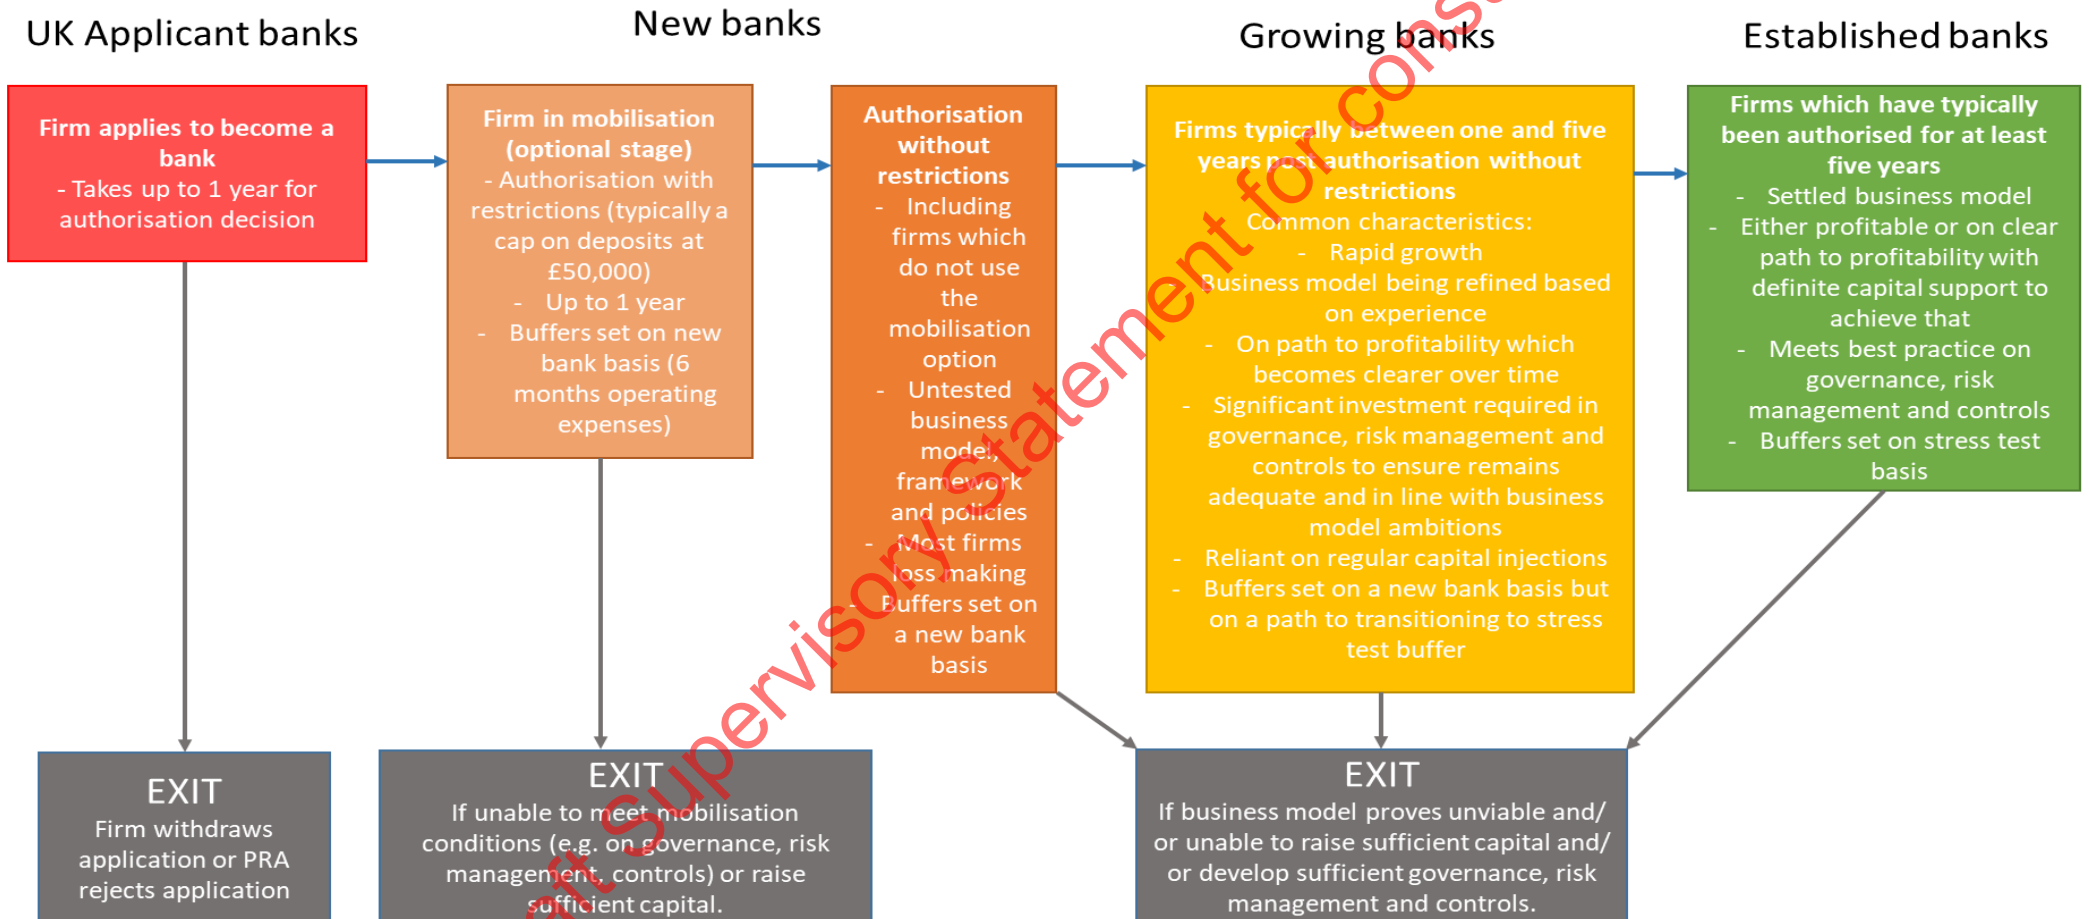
UK Applicant banks

New banks

Growing banks

Established banks

Firm applies to become a bank
- Takes up to 1 year for authorisation decision

Firm in mobilisation (optional stage)
- Authorisation with restrictions (typically a cap on deposits at £50,000)
- Up to 1 year
- Buffers set on new bank basis (6 months operating expenses)

Authorisation without restrictions
- Including firms which do not use the mobilisation option
- Untested business model, framework and policies
- Most firms loss making
- Buffers set on a new bank basis

Firms typically between one and five years post authorisation without restrictions
Common characteristics:
- Rapid growth
- Business model being refined based on experience
- On path to profitability which becomes clearer over time
- Significant investment required in governance, risk management and controls to ensure remains adequate and in line with business model ambitions
- Reliant on regular capital injections
- Buffers set on a new bank basis but on a path to transitioning to stress test buffer

Firms which have typically been authorised for at least five years
- Settled business model
- Either profitable or on clear path to profitability with definite capital support to achieve that
- Meets best practice on governance, risk management and controls
- Buffers set on stress test basis

EXIT
Firm withdraws application or PRA rejects application

EXIT
If unable to meet mobilisation conditions (e.g. on governance, risk management, controls) or raise sufficient capital.

EXIT
If business model proves unviable and/ or unable to raise sufficient capital and/ or develop sufficient governance, risk management and controls.

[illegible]aft Supervisory Statement for cons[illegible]